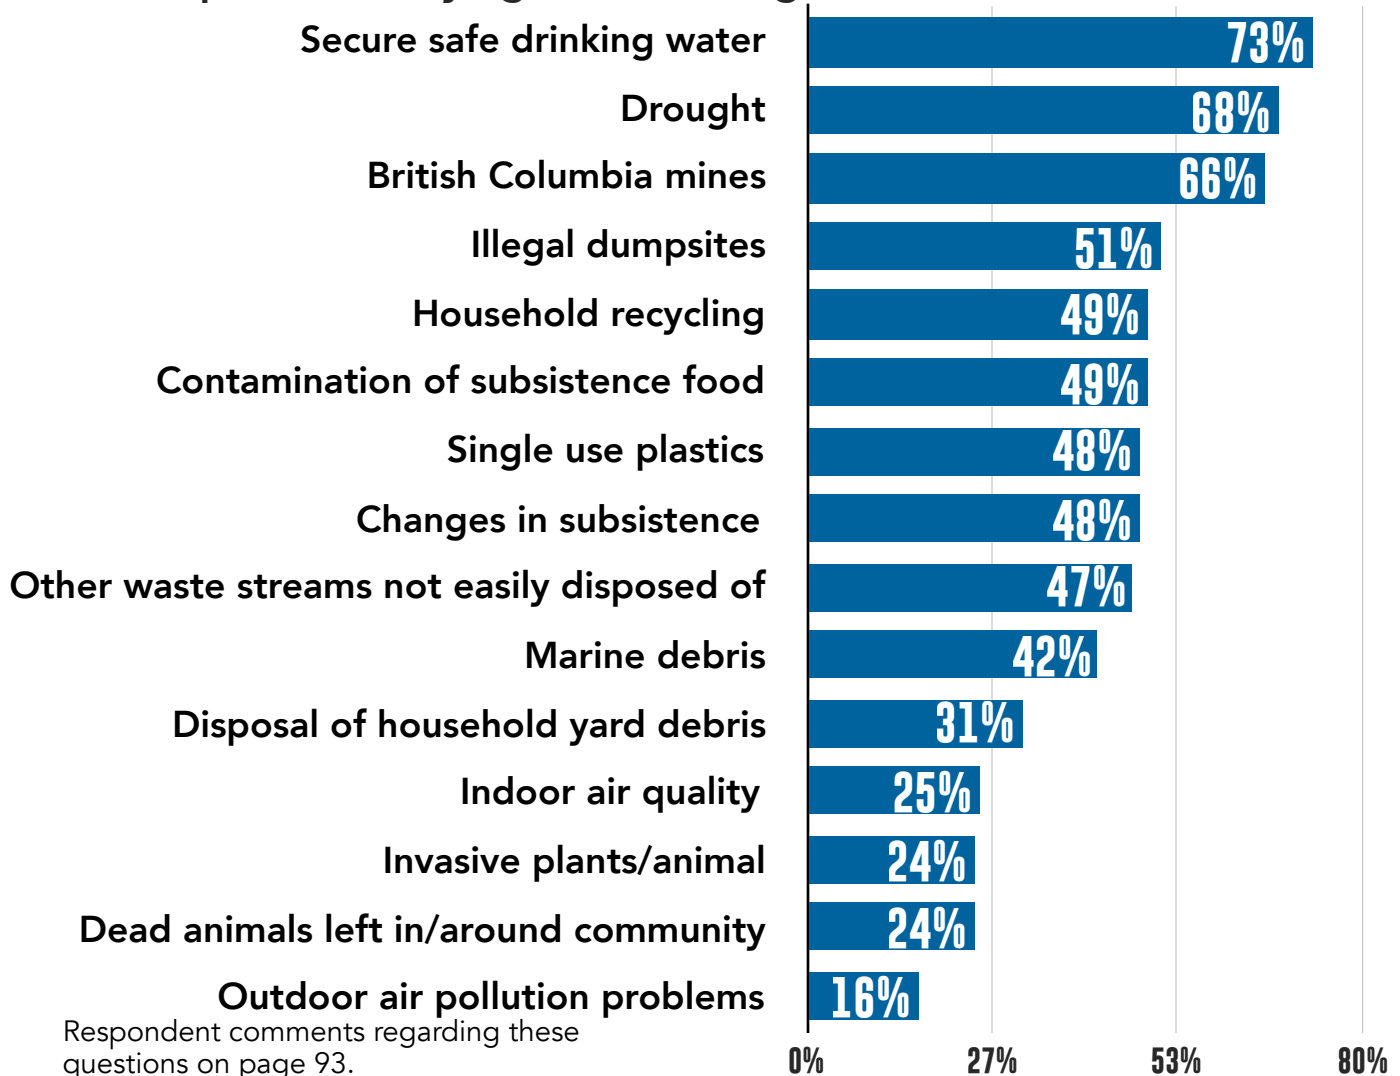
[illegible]

Secure safe drinking water 73%
Drought 68%
British Columbia mines 66%
Illegal dumpsites 51%
Household recycling 49%
Contamination of subsistence food 49%
Single use plastics 48%
Changes in subsistence 48%
Other waste streams not easily disposed of 47%
Marine debris 42%
Disposal of household yard debris 31%
Indoor air quality 25%
Invasive plants/animal 24%
Dead animals left in/around community 24%
Outdoor air pollution problems 16%

0% 27% 53% 80%

Respondent comments regarding these questions on page 93.